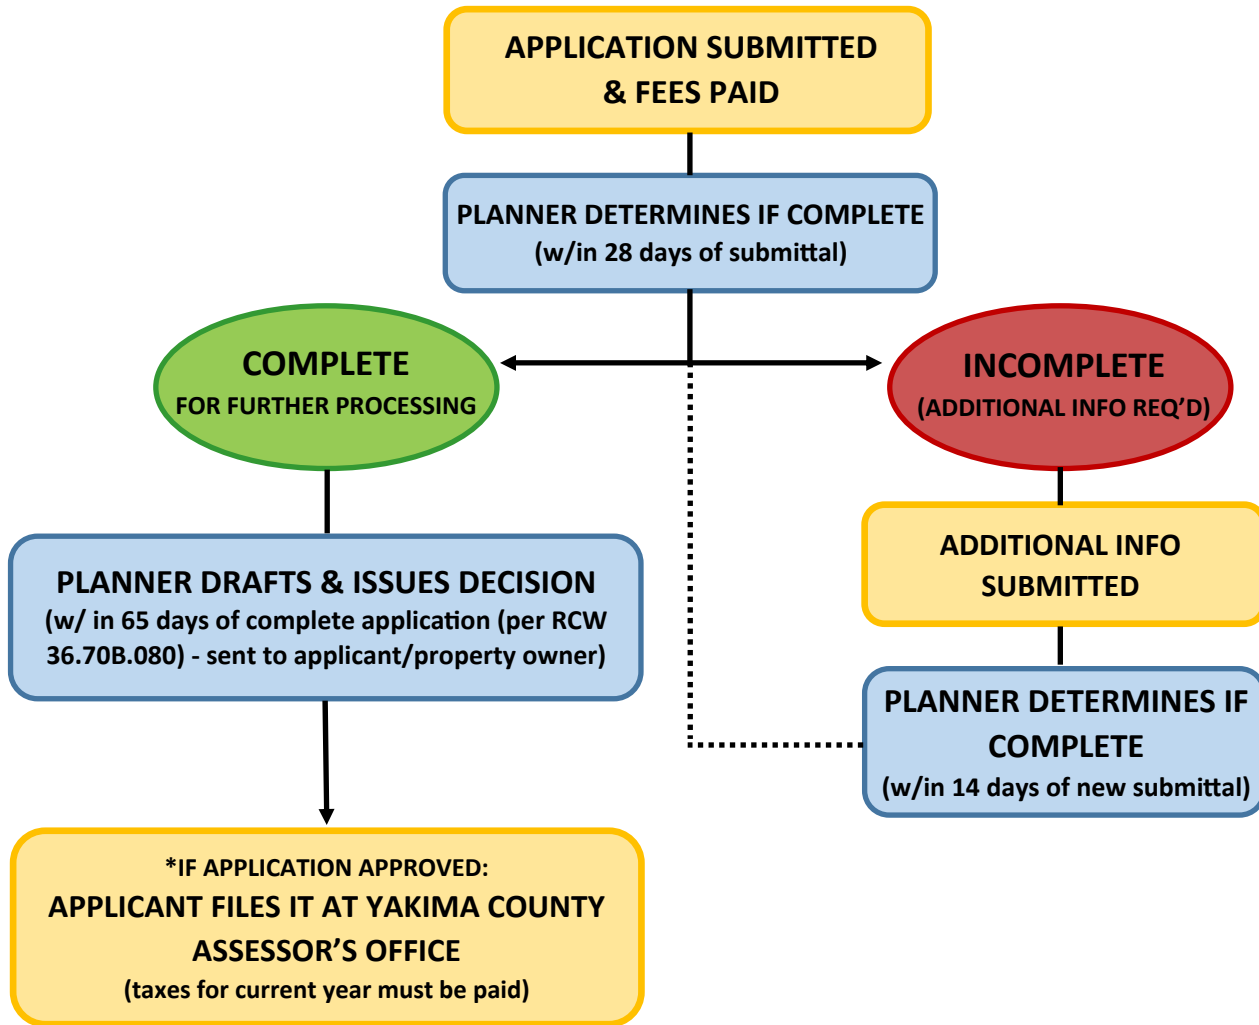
APPLICATION SUBMITTED & FEES PAID

PLANNER DETERMINES IF COMPLETE
(w/in 28 days of submittal)

COMPLETE
FOR FURTHER PROCESSING

INCOMPLETE
(ADDITIONAL INFO REQ'D)

ADDITIONAL INFO SUBMITTED

PLANNER DETERMINES IF COMPLETE
(w/in 14 days of new submittal)

PLANNER DRAFTS & ISSUES DECISION
(w/ in 65 days of complete application (per RCW 36.70B.080) - sent to applicant/property owner)

*IF APPLICATION APPROVED:
APPLICANT FILES IT AT YAKIMA COUNTY ASSESSOR'S OFFICE
(taxes for current year must be paid)